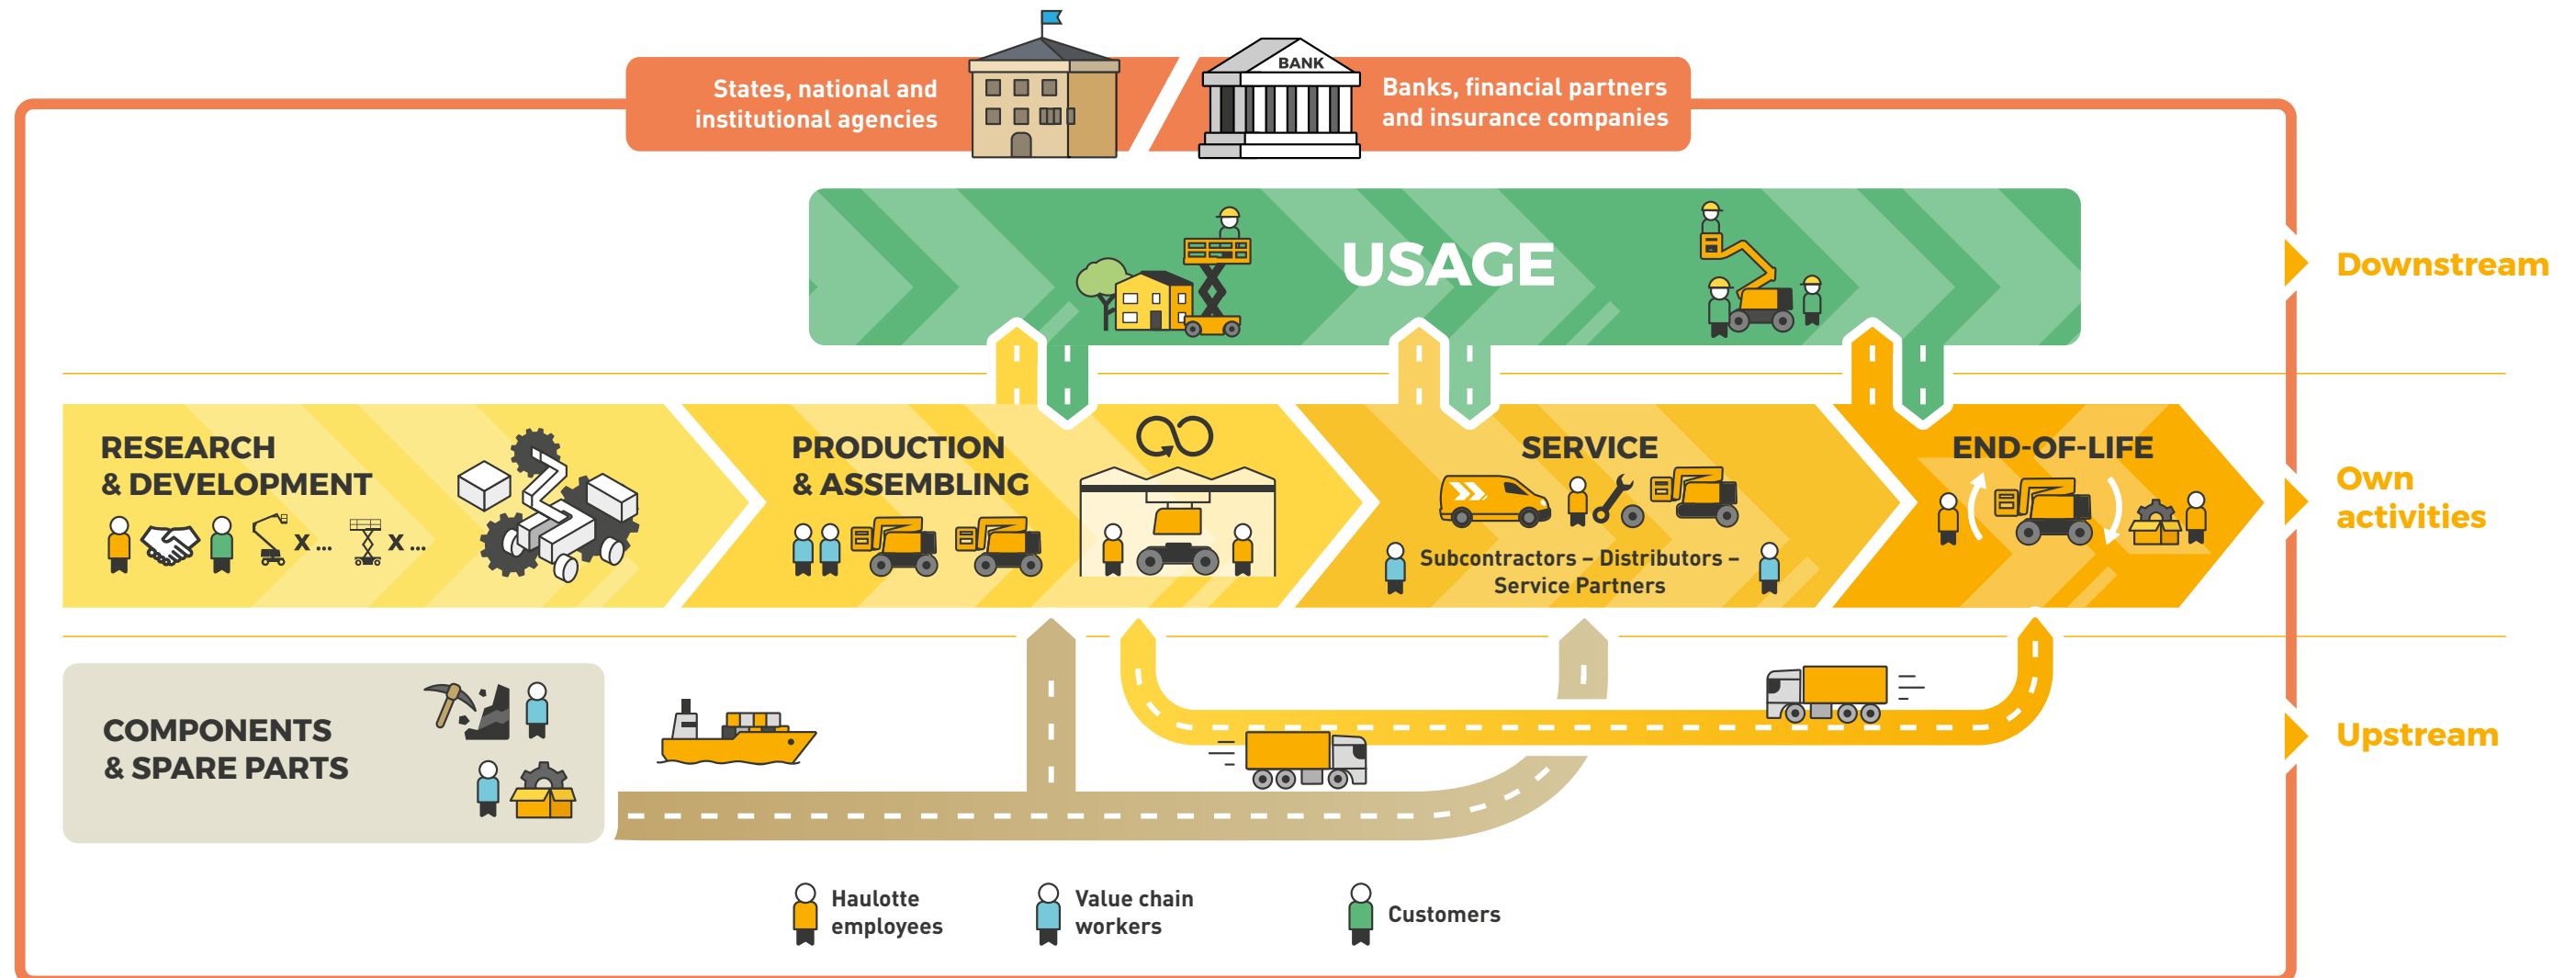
States, national and institutional agencies

BANK

Banks, financial partners and insurance companies

USAGE

Downstream

RESEARCH & DEVELOPMENT

x ...

x ...

PRODUCTION & ASSEMBLING

SERVICE

Subcontractors – Distributors – Service Partners

END-OF-LIFE

Own activities

COMPONENTS & SPARE PARTS

Upstream

Haulotte employees

Value chain workers

Customers